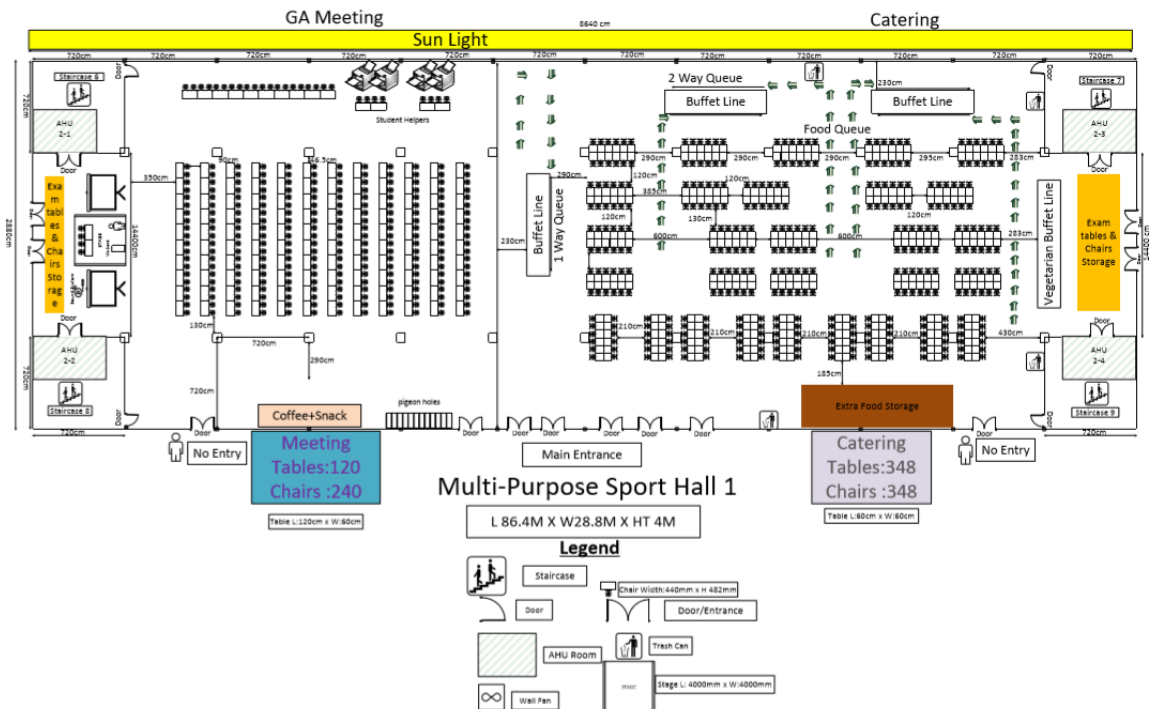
GA Meeting

Catering

8640 cm

Sun Light

720cm 720cm 720cm 720cm 720cm 720cm 720cm 720cm 720cm 720cm 720cm 720cm

Staircase 6

Staircase 7

AHU 2-1

AHU 2-3

Door

Student Helpers

2 Way Queue

Buffet Line

Buffet Line

230cm

Food Queue

Exam tables & Chairs Storage

350cm

90cm

46.5cm

290cm 290cm 290cm 295cm 283cm

385cm 120cm

120cm 130cm 120cm

600cm 600cm

230cm

Buffet Line

1 Way Queue

Vegetarian Buffet Line

283cm

Exam tables & Chairs Storage

2880cm

1400cm

1400 cm

210cm 210cm 210cm 210cm 430cm

130cm

720cm

290cm

720cm

185cm

AHU 2-2

AHU 2-4

Staircase 8

Staircase 9

Coffee+Snack

pigeon holes

Extra Food Storage

720cm

Door Door Door Door

No Entry

Meeting Tables:120 Chairs :240

Main Entrance

Catering Tables:348 Chairs :348

No Entry

Multi-Purpose Sport Hall 1

Table L:120cm x W:60cm

L 86.4M X W28.8M X HT 4M

Table L:60cm x W:60cm

Legend

Staircase

Chair Width:440mm x H 482mm

Door

Door/Entrance

Trash Can

AHU Room

Stage L: 4000mm x W:4000mm

Wall Fan